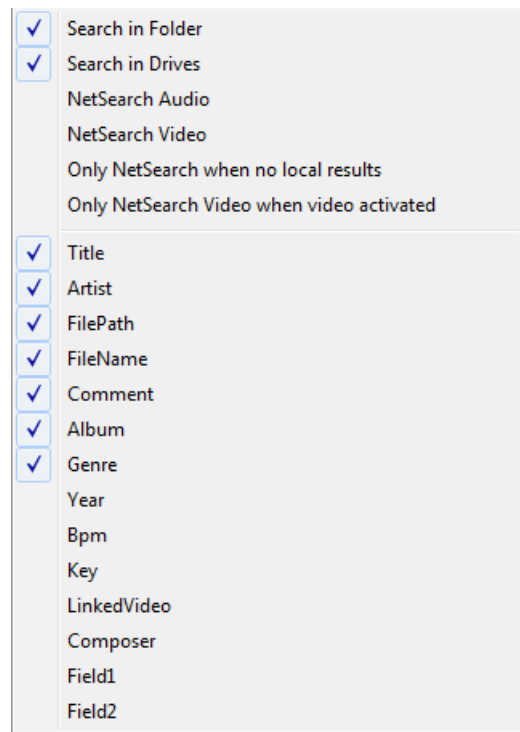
Search in Folder
Search in Drives
NetSearch Audio
NetSearch Video
Only NetSearch when no local results
Only NetSearch Video when video activated

Title
Artist
FilePath
FileName
Comment
Album
Genre
Year
Bpm
Key
LinkedVideo
Composer
Field1
Field2